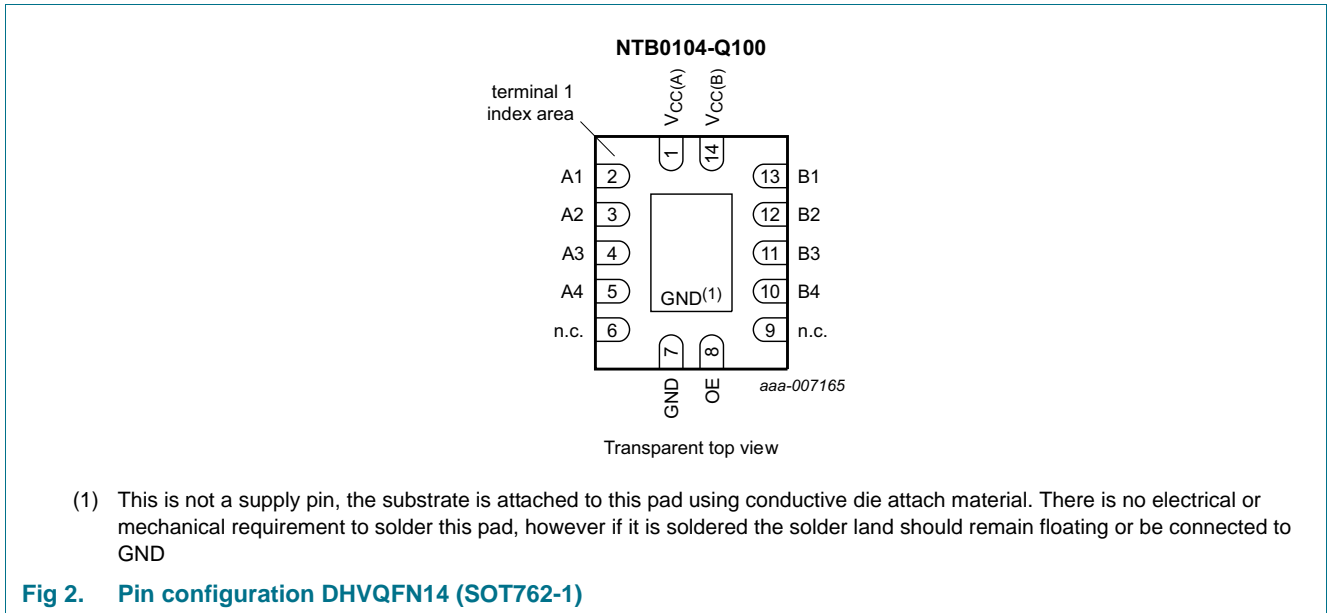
NTB0104-Q100

terminal 1 index area

$V_{CC(A)}$ $V_{CC(B)}$

1 14

A1 2 13 B1

A2 3 12 B2

A3 4 11 B3

A4 5 10 B4

n.c. 6 9 n.c.

GND$^{(1)}$

7 8

GND OE

aaa-007165

Transparent top view

(1) This is not a supply pin, the substrate is attached to this pad using conductive die attach material. There is no electrical or mechanical requirement to solder this pad, however if it is soldered the solder land should remain floating or be connected to GND

Fig 2. Pin configuration DHVQFN14 (SOT762-1)